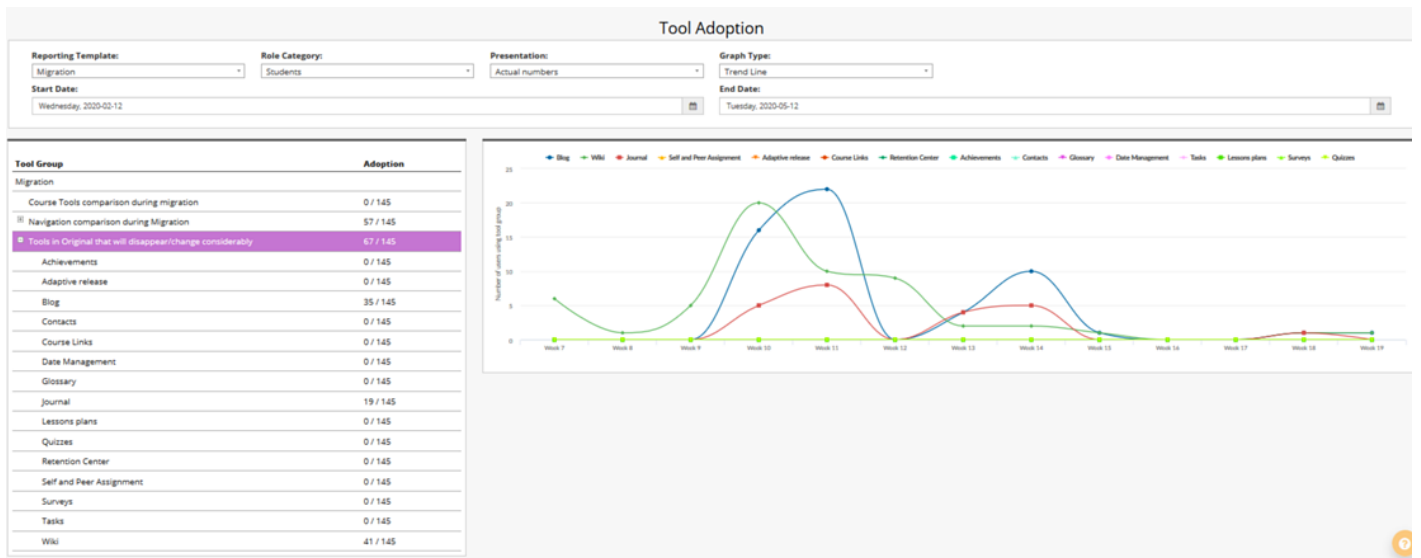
Tool Adoption

Reporting Template:
Migration

Role Category:
Students

Presentation:
Actual numbers

Graph Type:
Trend Line

Start Date:
Wednesday, 2020-02-12

End Date:
Tuesday, 2020-05-12

| Tool Group | Adoption |
|---|---|
| Migration | |
| Course Tools comparison during migration | 0 / 145 |
| ⊞ Navigation comparison during Migration | 57 / 145 |
| ⊟ Tools in Original that will disappear/change considerably | 67 / 145 |
| Achievements | 0 / 145 |
| Adaptive release | 0 / 145 |
| Blog | 35 / 145 |
| Contacts | 0 / 145 |
| Course Links | 0 / 145 |
| Date Management | 0 / 145 |
| Glossary | 0 / 145 |
| Journal | 19 / 145 |
| Lessons plans | 0 / 145 |
| Quizzes | 0 / 145 |
| Retention Center | 0 / 145 |
| Self and Peer Assignment | 0 / 145 |
| Surveys | 0 / 145 |
| Tasks | 0 / 145 |
| Wiki | 41 / 145 |

Blog Wiki Journal Self and Peer Assignment Adaptive release Course Links Retention Center Achievements Contacts Glossary Date Management Tasks Lessons plans Surveys Quizzes

25
20
15
10
5
0

Number of users using tool group

Week 7 Week 8 Week 9 Week 10 Week 11 Week 12 Week 13 Week 14 Week 15 Week 16 Week 17 Week 18 Week 19